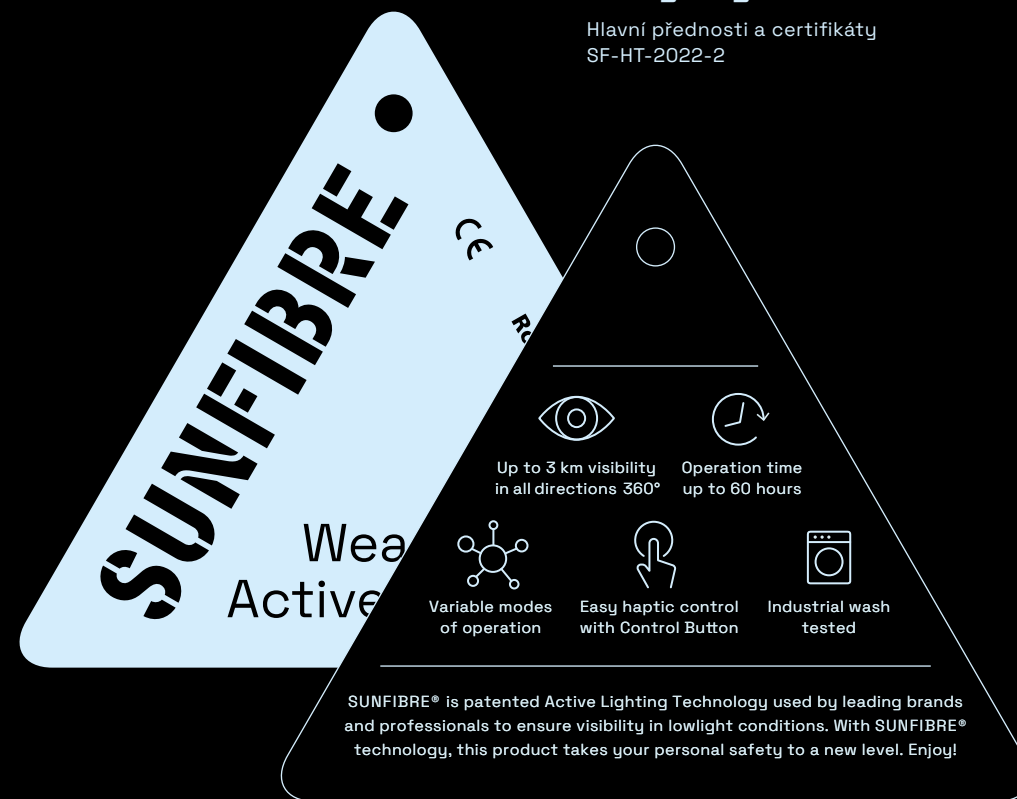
Hlavní přednosti a certifikáty
SF-HT-2022-2

SUNFIBRE

CE

Ro

Wea
Active

Up to 3 km visibility in all directions 360°

Operation time up to 60 hours

Variable modes of operation

Easy haptic control with Control Button

Industrial wash tested

SUNFIBRE® is patented Active Lighting Technology used by leading brands and professionals to ensure visibility in lowlight conditions. With SUNFIBRE® technology, this product takes your personal safety to a new level. Enjoy!